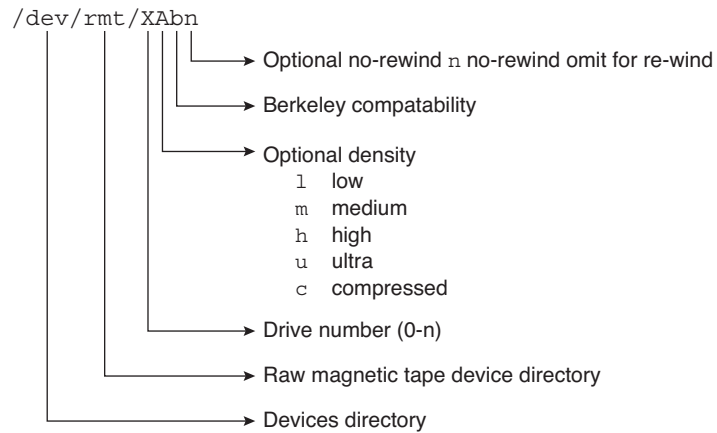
/dev/rmt/XAbn

Optional no-rewind n no-rewind omit for re-wind

Berkeley compatability

Optional density
l low
m medium
h high
u ultra
c compressed

Drive number (0-n)

Raw magnetic tape device directory

Devices directory